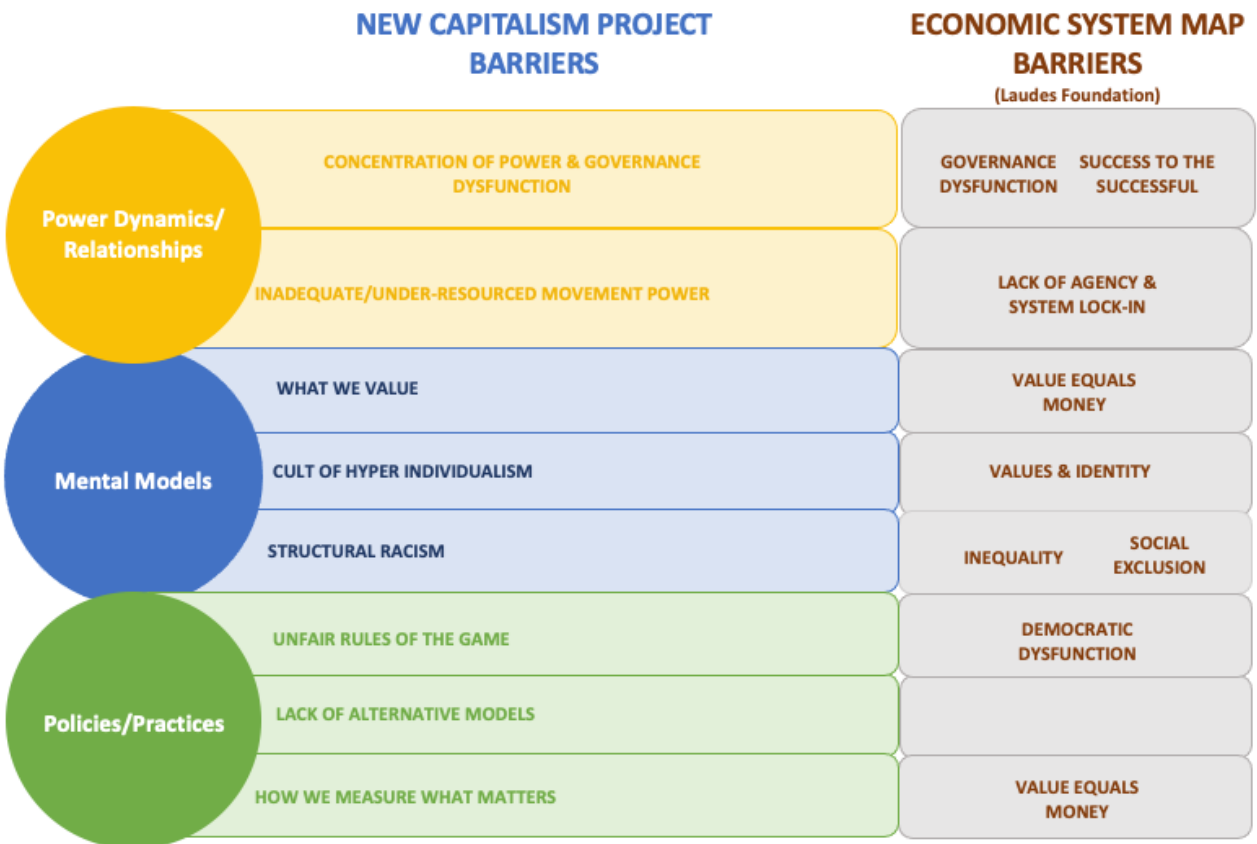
NEW CAPITALISM PROJECT BARRIERS

ECONOMIC SYSTEM MAP BARRIERS
(Laudes Foundation)

Power Dynamics/ Relationships

CONCENTRATION OF POWER & GOVERNANCE DYSFUNCTION

GOVERNANCE DYSFUNCTION

SUCCESS TO THE SUCCESSFUL

INADEQUATE/UNDER-RESOURCED MOVEMENT POWER

LACK OF AGENCY & SYSTEM LOCK-IN

Mental Models

WHAT WE VALUE

VALUE EQUALS MONEY

CULT OF HYPER INDIVIDUALISM

VALUES & IDENTITY

STRUCTURAL RACISM

INEQUALITY

SOCIAL EXCLUSION

Policies/Practices

UNFAIR RULES OF THE GAME

DEMOCRATIC DYSFUNCTION

LACK OF ALTERNATIVE MODELS

HOW WE MEASURE WHAT MATTERS

VALUE EQUALS MONEY